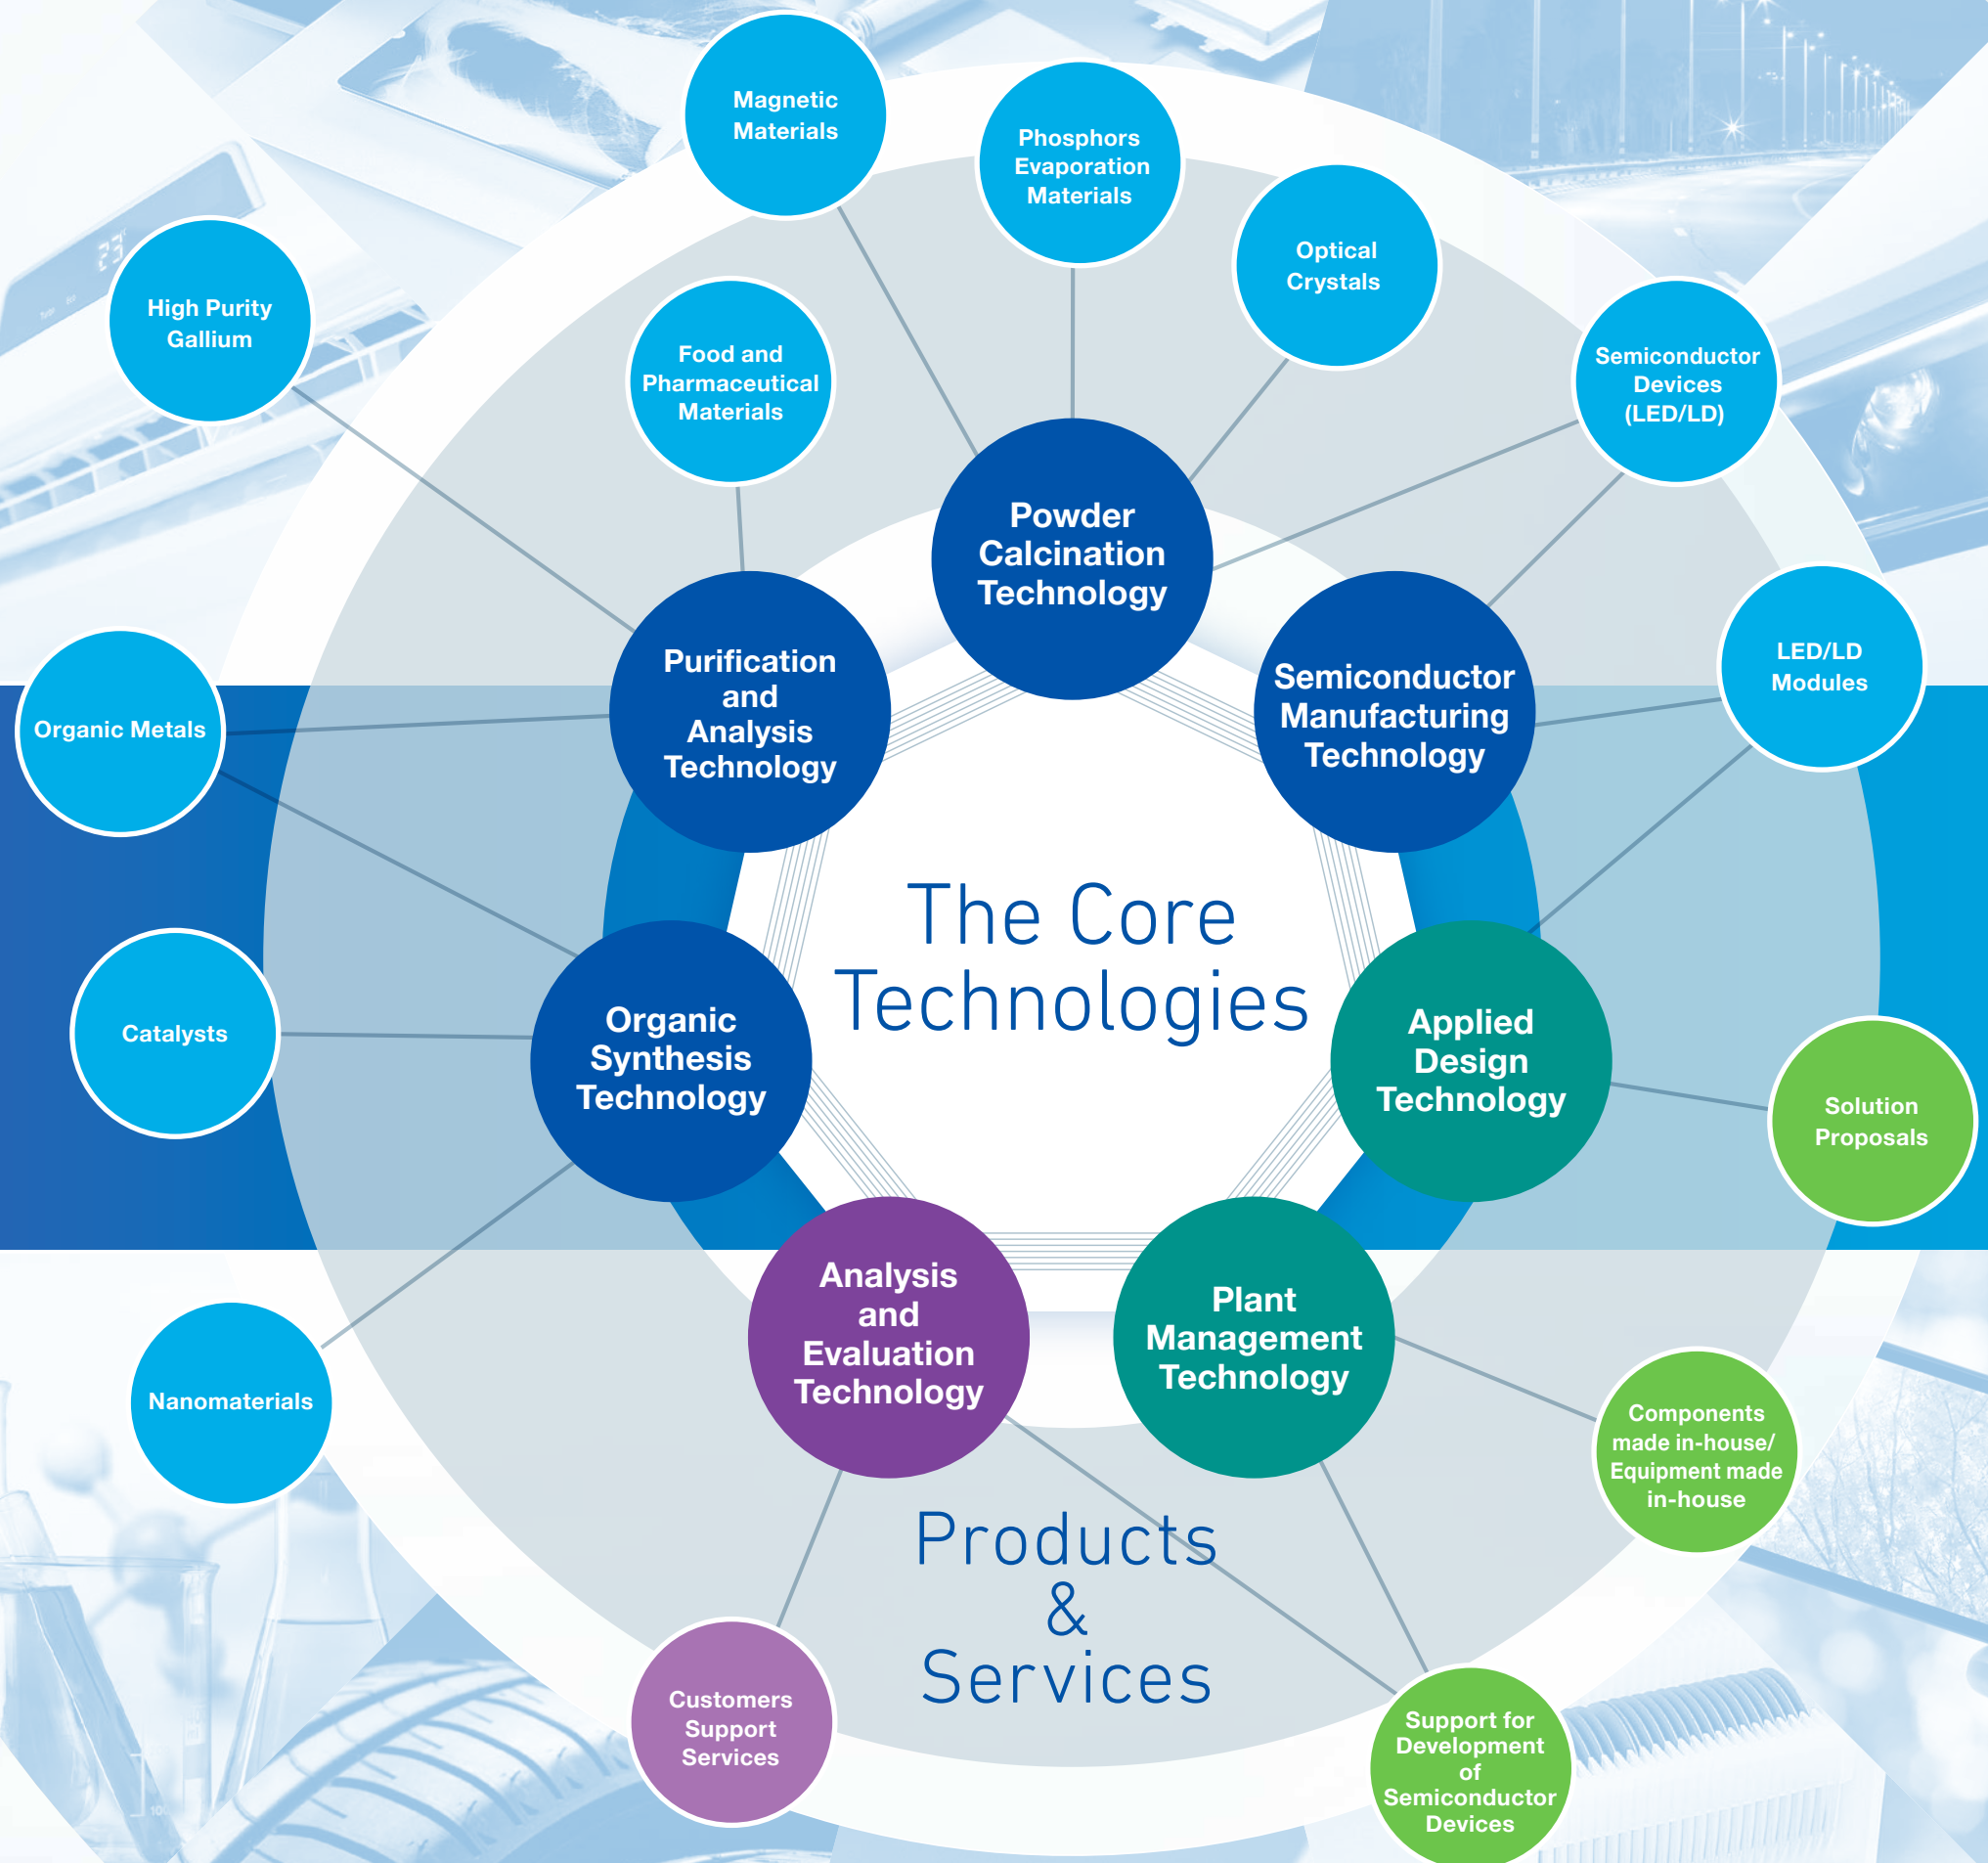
Magnetic Materials

Phosphors Evaporation Materials

Optical Crystals

High Purity Gallium

Food and Pharmaceutical Materials

Semiconductor Devices (LED/LD)

Powder Calcination Technology

LED/LD Modules

Purification and Analysis Technology

Semiconductor Manufacturing Technology

Organic Metals

The Core Technologies

Catalysts

Organic Synthesis Technology

Applied Design Technology

Solution Proposals

Analysis and Evaluation Technology

Plant Management Technology

Nanomaterials

Components made in-house/ Equipment made in-house

Products & Services

Customers Support Services

Support for Development of Semiconductor Devices